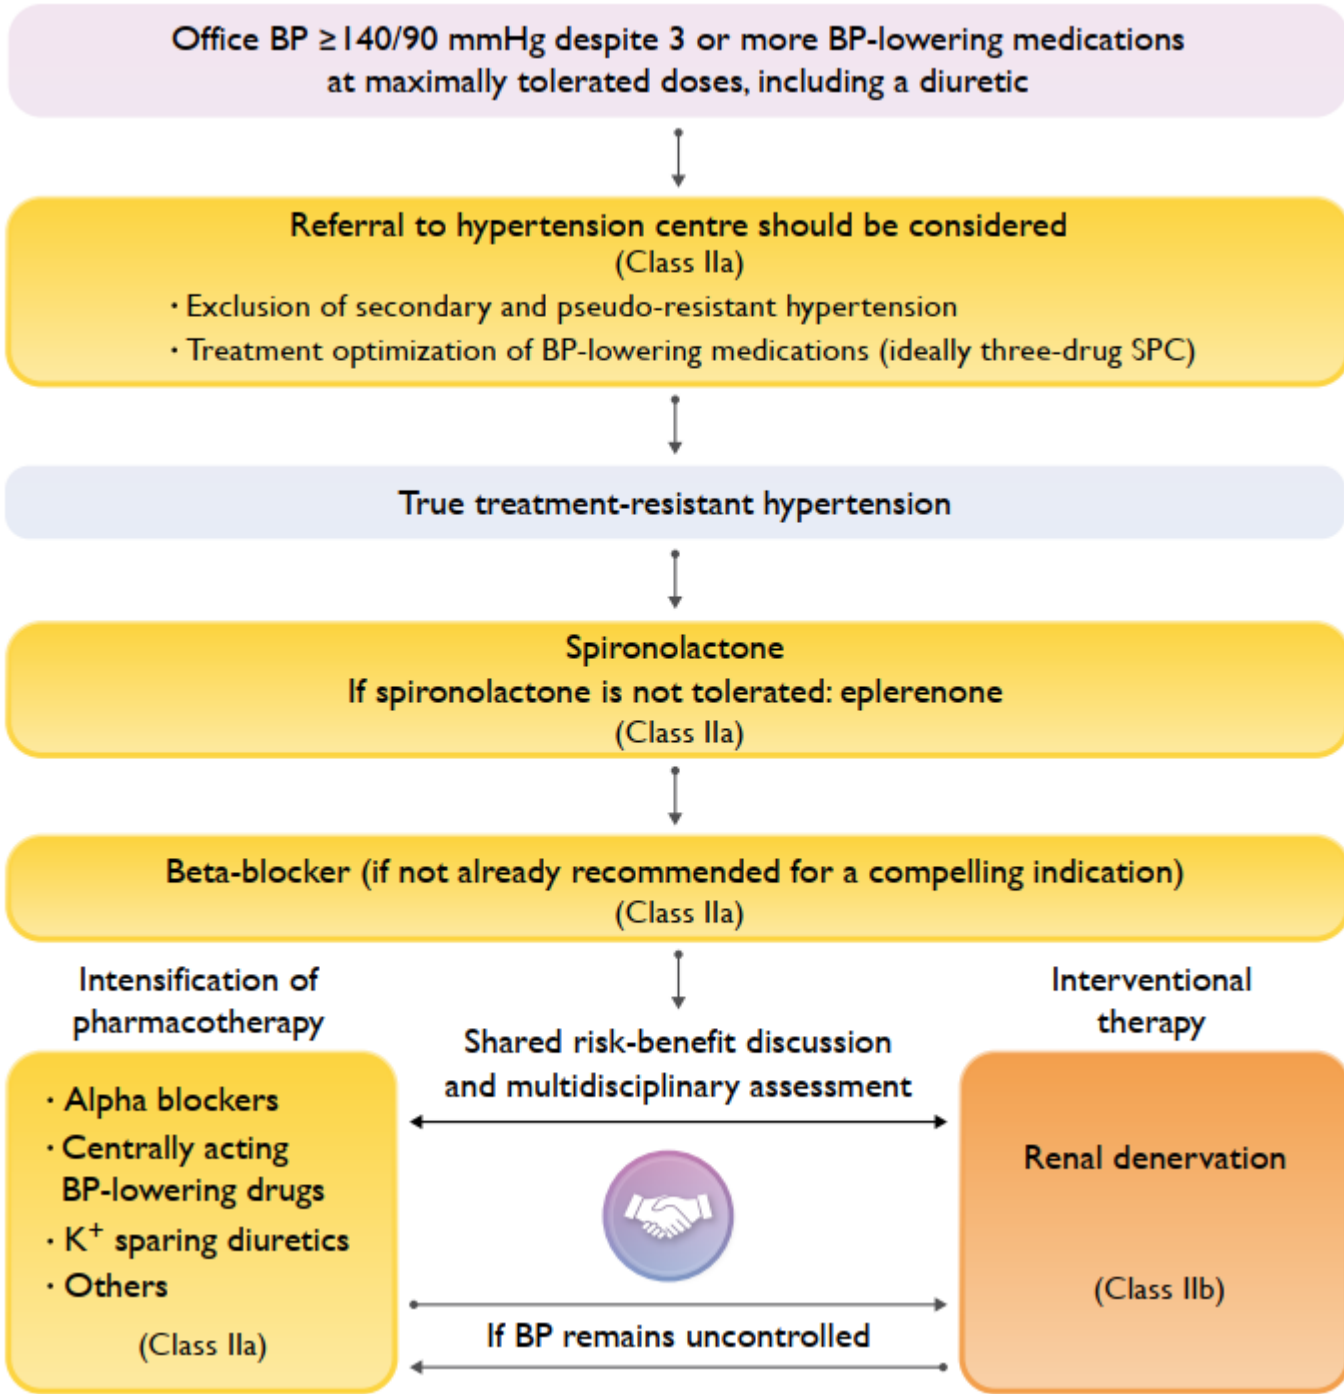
Office BP ≥140/90 mmHg despite 3 or more BP-lowering medications at maximally tolerated doses, including a diuretic

Referral to hypertension centre should be considered
(Class IIa)
· Exclusion of secondary and pseudo-resistant hypertension
· Treatment optimization of BP-lowering medications (ideally three-drug SPC)

True treatment-resistant hypertension

Spironolactone
If spironolactone is not tolerated: eplerenone
(Class IIa)

Beta-blocker (if not already recommended for a compelling indication)
(Class IIa)

Intensification of pharmacotherapy

· Alpha blockers
· Centrally acting BP-lowering drugs
· $K^+$ sparing diuretics
· Others

(Class IIa)

Shared risk-benefit discussion and multidisciplinary assessment

If BP remains uncontrolled

Interventional therapy

Renal denervation

(Class IIb)